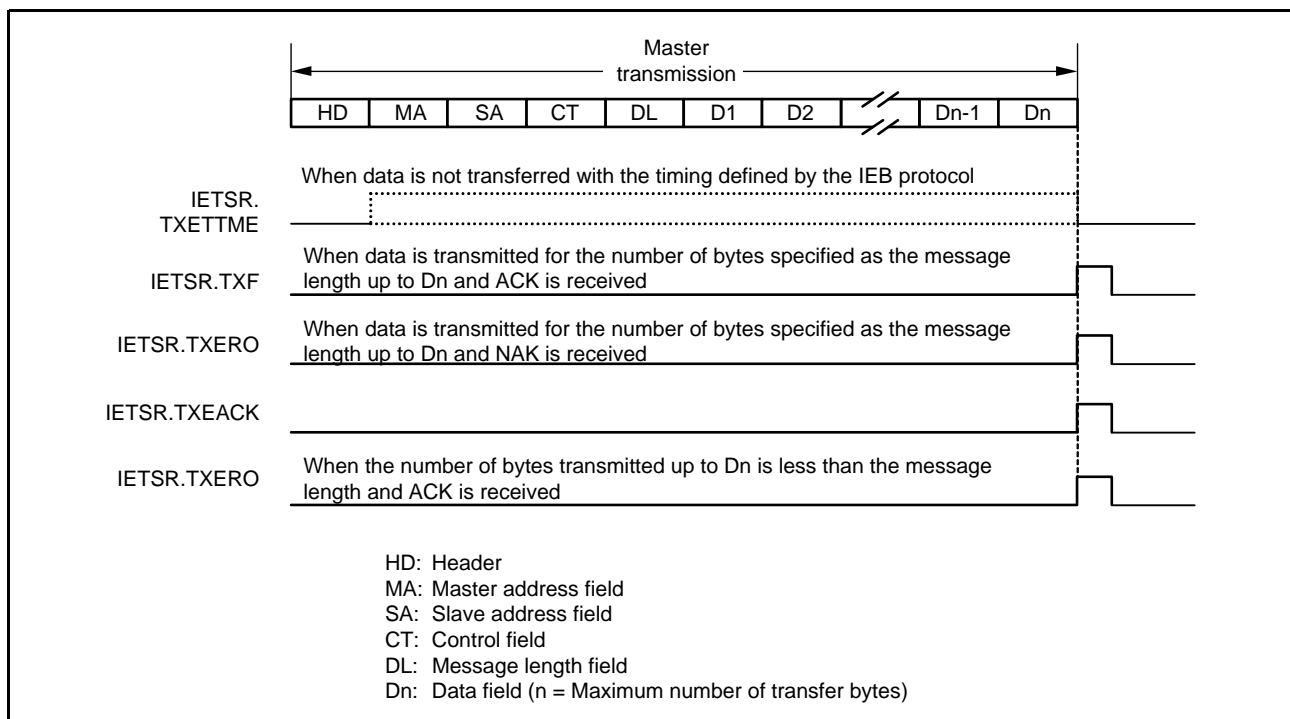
Master transmission

| HD | MA | SA | CT | DL | D1 | D2 | | Dn-1 | Dn |
|---|---|---|---|---|---|---|---|---|---|

When data is not transferred with the timing defined by the IEB protocol

IETSR. TXETTME

When data is transmitted for the number of bytes specified as the message length up to Dn and ACK is received

IETSR.TXF

When data is transmitted for the number of bytes specified as the message length up to Dn and NAK is received

IETSR.TXERO

IETSR.TXEACK

When the number of bytes transmitted up to Dn is less than the message length and ACK is received

IETSR.TXERO

HD: Header
MA: Master address field
SA: Slave address field
CT: Control field
DL: Message length field
Dn: Data field (n = Maximum number of transfer bytes)